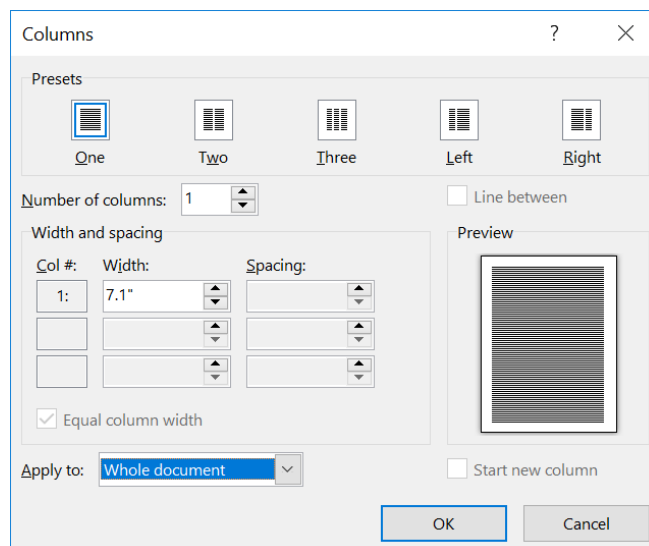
Columns

?

Presets

One

Two

Three

Left

Right

Number of columns: 1

Line between

Width and spacing

Col #:

Width:

Spacing:

1:

7.1"

Equal column width

Preview

Apply to: Whole document

Start new column

OK

Cancel